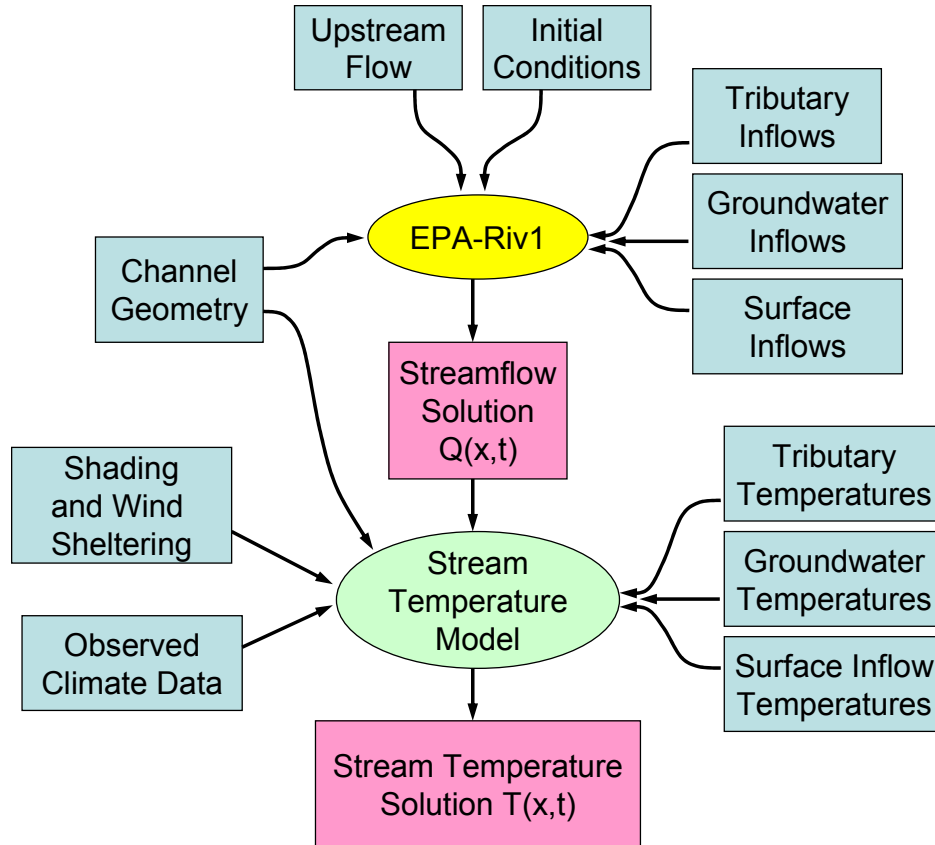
Upstream Flow

Initial Conditions

Tributary Inflows

Groundwater Inflows

Surface Inflows

Channel Geometry

EPA-Riv1

Streamflow Solution Q(x,t)

Shading and Wind Sheltering

Observed Climate Data

Stream Temperature Model

Tributary Temperatures

Groundwater Temperatures

Surface Inflow Temperatures

Stream Temperature Solution T(x,t)